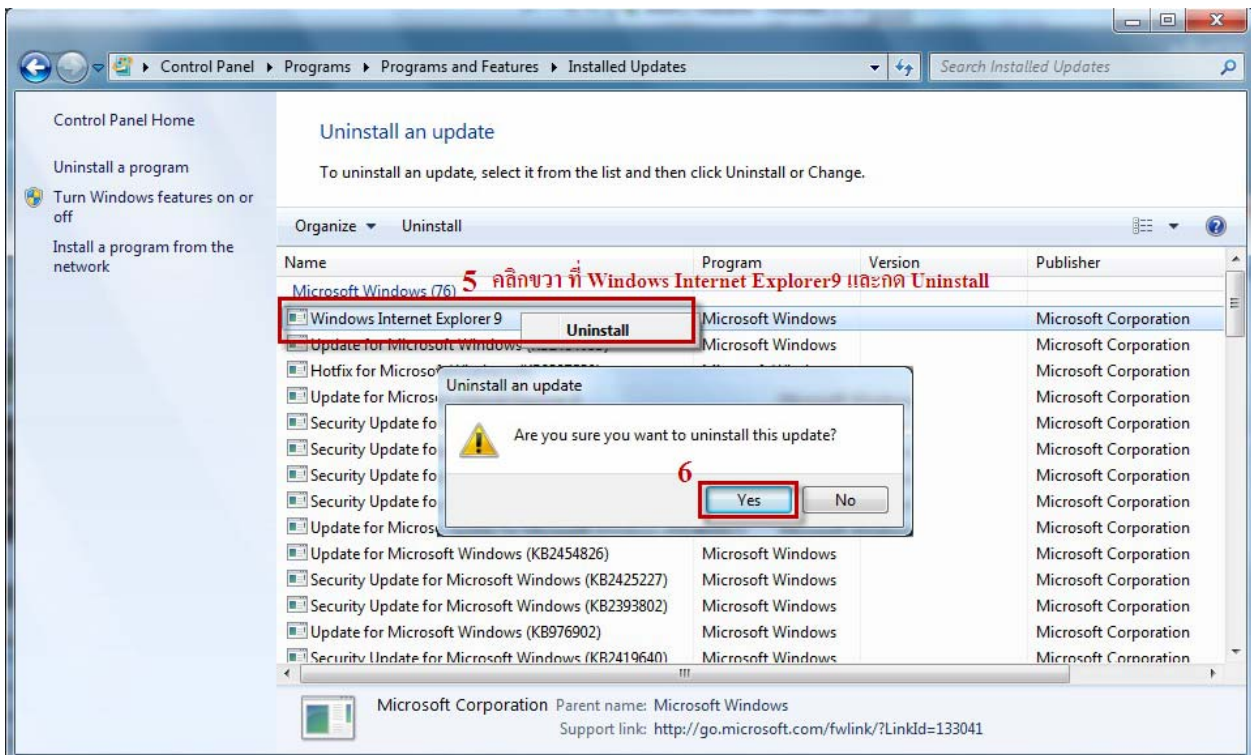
Control Panel ▸ Programs ▸ Programs and Features ▸ Installed Updates

Search Installed Updates

Control Panel Home

Uninstall a program

Turn Windows features on or off

Install a program from the network

Uninstall an update

To uninstall an update, select it from the list and then click Uninstall or Change.

Organize ▾ Uninstall

| Name | Program | Version | Publisher |
|---|---|---|---|
| Microsoft Windows (76) | | | |
| Windows Internet Explorer 9 | Microsoft Windows | | Microsoft Corporation |
| Update for Microsoft Windows ([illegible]) | Microsoft Windows | | Microsoft Corporation |
| Hotfix for Microsoft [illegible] | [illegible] | | Microsoft Corporation |
| Update for Micros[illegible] | | | Microsoft Corporation |
| Security Update fo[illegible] | | | Microsoft Corporation |
| Security Update fo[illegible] | | | Microsoft Corporation |
| Security Update fo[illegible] | | | Microsoft Corporation |
| Security Update fo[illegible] | | | Microsoft Corporation |
| Update for Micros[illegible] | | | Microsoft Corporation |
| Update for Microsoft Windows (KB2454826) | Microsoft Windows | | Microsoft Corporation |
| Security Update for Microsoft Windows (KB2425227) | Microsoft Windows | | Microsoft Corporation |
| Security Update for Microsoft Windows (KB2393802) | Microsoft Windows | | Microsoft Corporation |
| Update for Microsoft Windows (KB976902) | Microsoft Windows | | Microsoft Corporation |
| Security Update for Microsoft Windows (KB2419640) | Microsoft Windows | | Microsoft Corporation |

5 คลิกขวา ที่ Windows Internet Explorer9 และกด Uninstall

Uninstall

Uninstall an update

Are you sure you want to uninstall this update?

6

Yes No

Microsoft Corporation Parent name: Microsoft Windows
Support link: http://go.microsoft.com/fwlink/?LinkId=133041